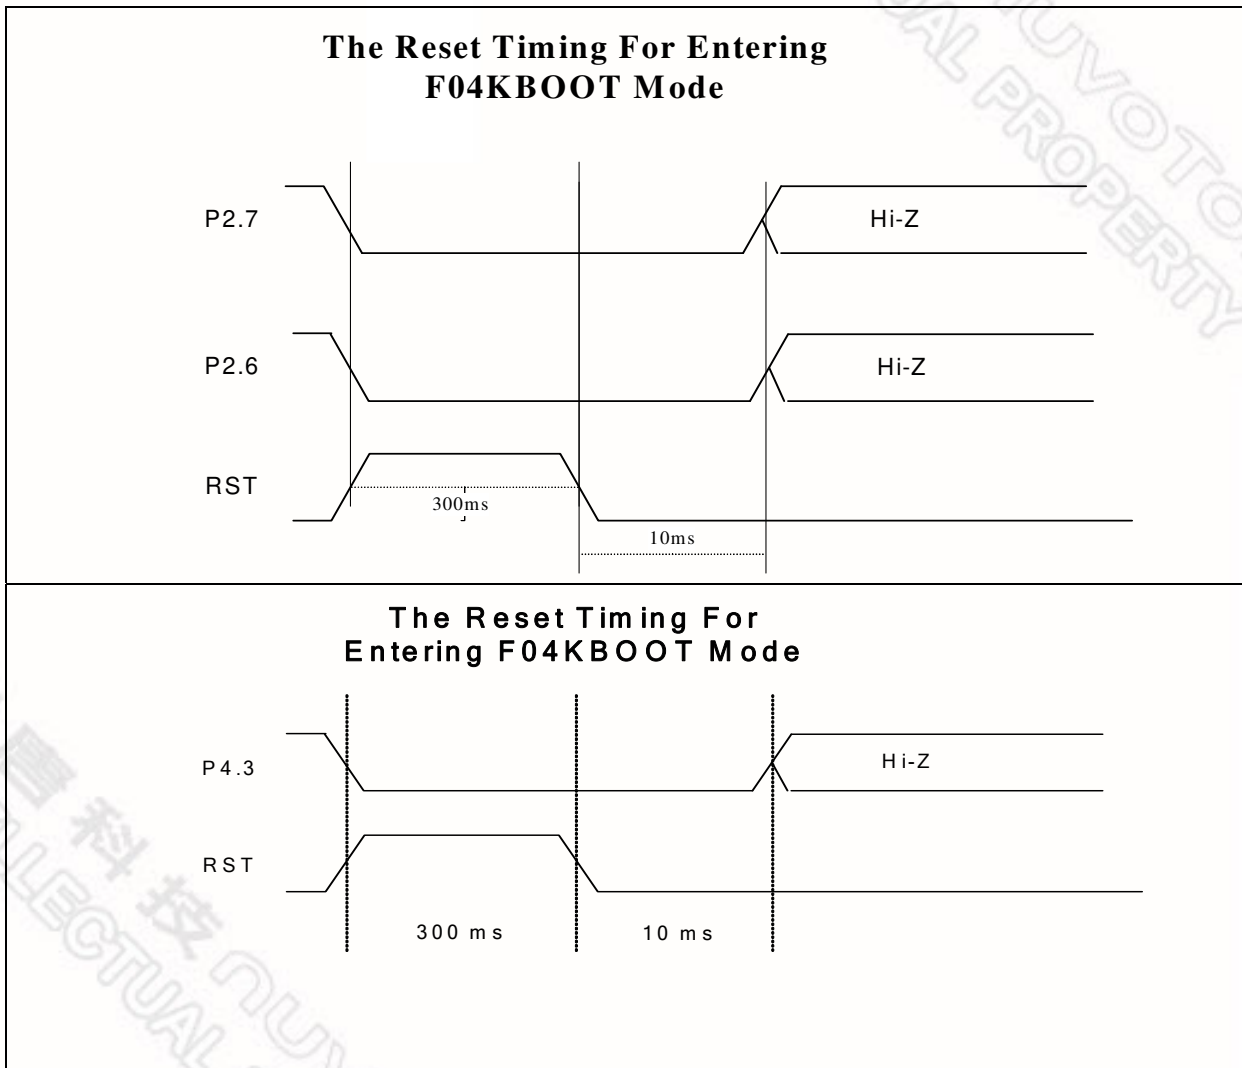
The Reset Timing For Entering F04KBOOT Mode

P2.7

Hi-Z

P2.6

Hi-Z

RST

300ms

10ms

The Reset Timing For Entering F04KBOOT Mode

P4.3

Hi-Z

RST

300 ms

10 ms

AL PROPERTY NUVOTO

科技

LECTUAL NU